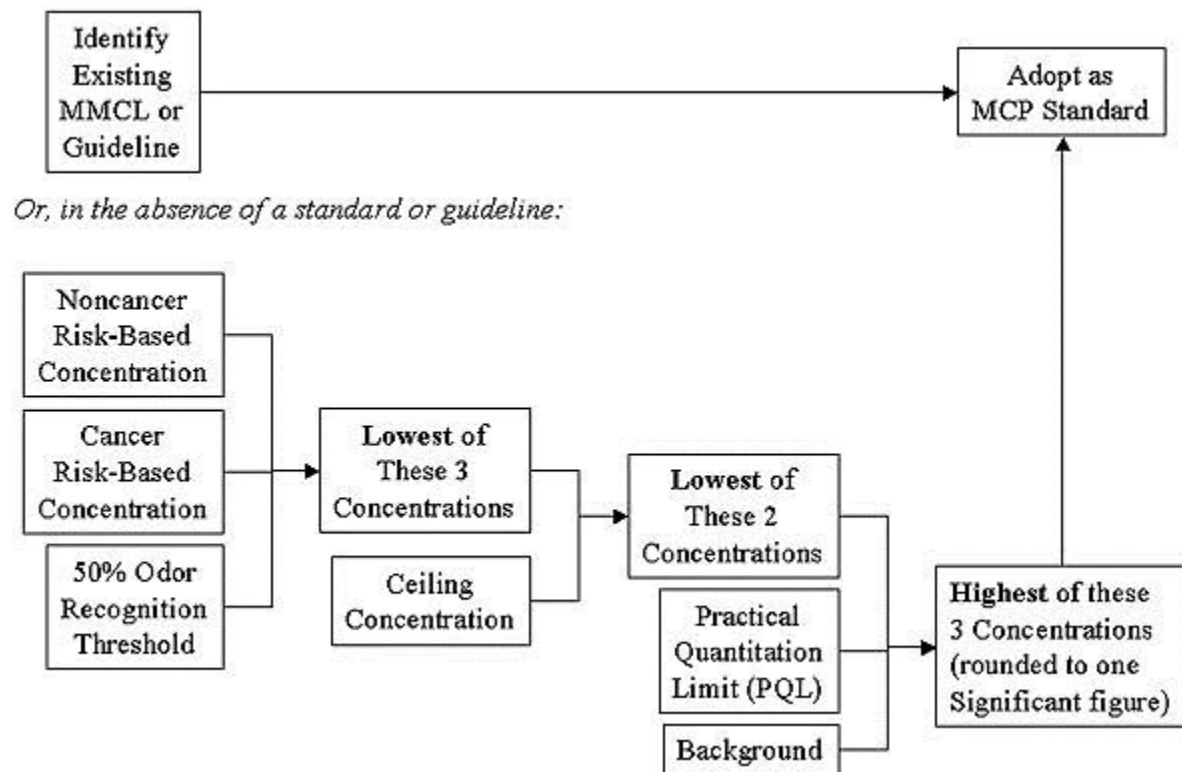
Identify Existing MMCL or Guideline

Adopt as MCP Standard

*Or, in the absence of a standard or guideline:*

Noncancer Risk-Based Concentration

Cancer Risk-Based Concentration

50% Odor Recognition Threshold

**Lowest** of These 3 Concentrations

Ceiling Concentration

**Lowest** of These 2 Concentrations

Practical Quantitation Limit (PQL)

Background

**Highest** of these 3 Concentrations (rounded to one Significant figure)